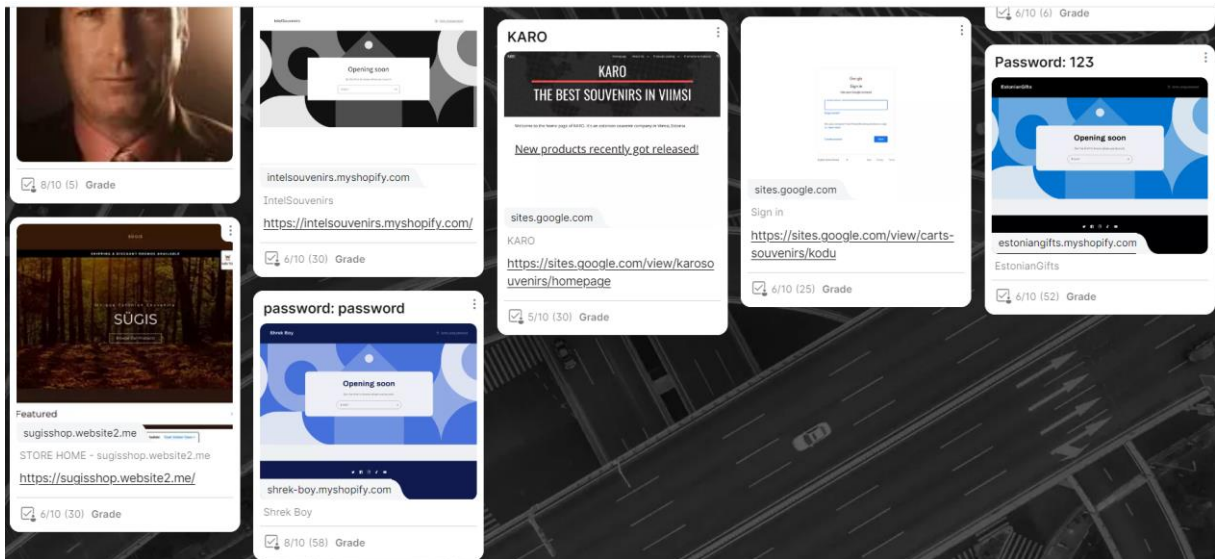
8/10 (5) Grade

SÜGIS

Featured

sugisshop.website2.me

STORE HOME - sugisshop.website2.me

https://sugisshop.website2.me/

6/10 (30) Grade

IntelSouvenirs

Opening soon

intelsouvenirs.myshopify.com

IntelSouvenirs

https://intelsouvenirs.myshopify.com/

6/10 (30) Grade

password: password

Shrek Boy

Opening soon

shrek-boy.myshopify.com

Shrek Boy

8/10 (58) Grade

KARO

KARO

THE BEST SOUVENIRS IN VIIMSI

New products recently got released!

sites.google.com

KARO

https://sites.google.com/view/karosouvenirs/homepage

5/10 (30) Grade

Google

Sign in

sites.google.com

Sign in

https://sites.google.com/view/carts-souvenirs/kodu

6/10 (25) Grade

6/10 (6) Grade

Password: 123

EstonianGifts

Opening soon

estoniangifts.myshopify.com

EstonianGifts

6/10 (52) Grade